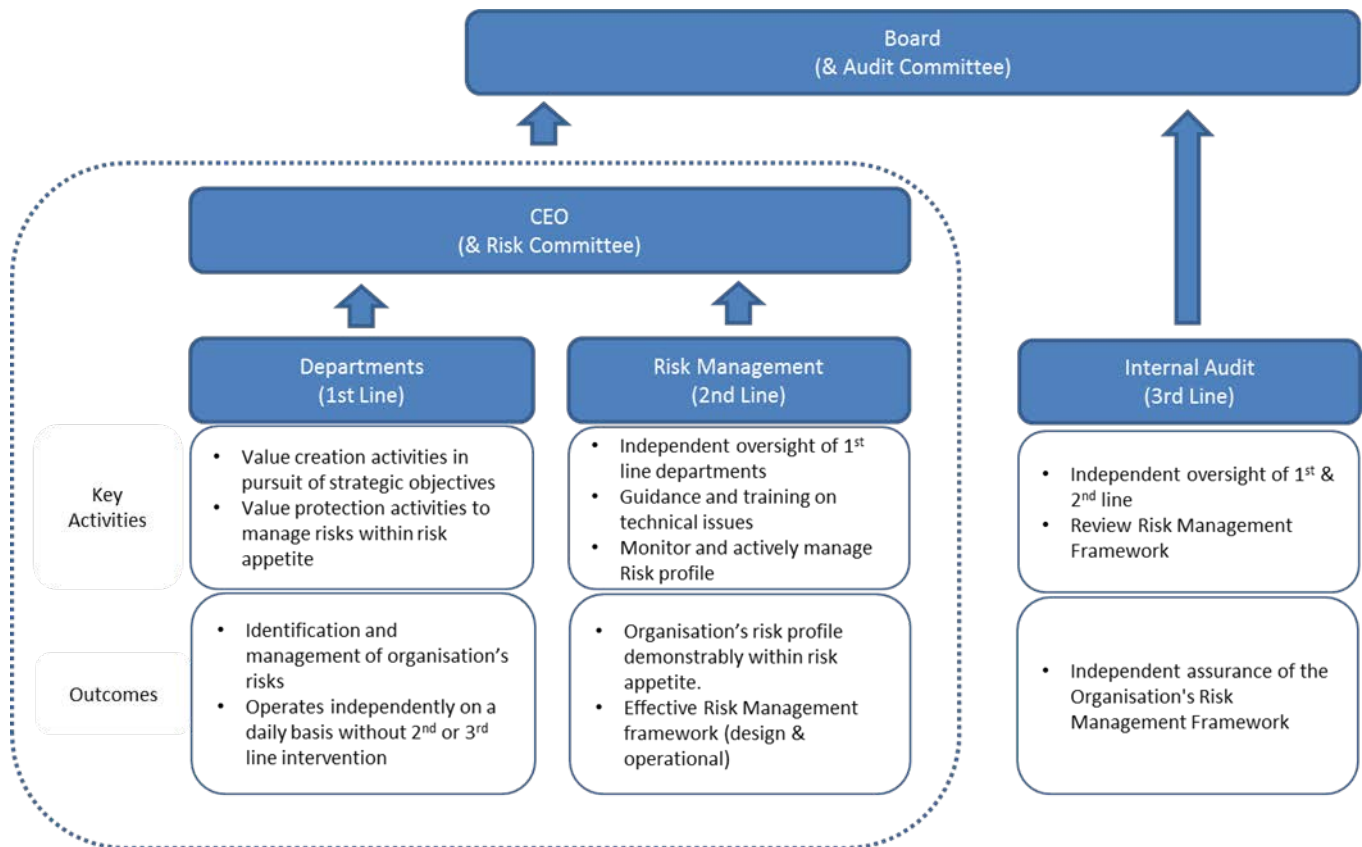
Board
(& Audit Committee)

CEO
(& Risk Committee)

Departments
(1st Line)

Risk Management
(2nd Line)

Internal Audit
(3rd Line)

Key Activities

- Value creation activities in pursuit of strategic objectives
- Value protection activities to manage risks within risk appetite

- Independent oversight of 1$^{st}$ line departments
- Guidance and training on technical issues
- Monitor and actively manage Risk profile

- Independent oversight of 1$^{st}$ & 2$^{nd}$ line
- Review Risk Management Framework

Outcomes

- Identification and management of organisation's risks
- Operates independently on a daily basis without 2$^{nd}$ or 3$^{rd}$ line intervention

- Organisation's risk profile demonstrably within risk appetite.
- Effective Risk Management framework (design & operational)

- Independent assurance of the Organisation's Risk Management Framework